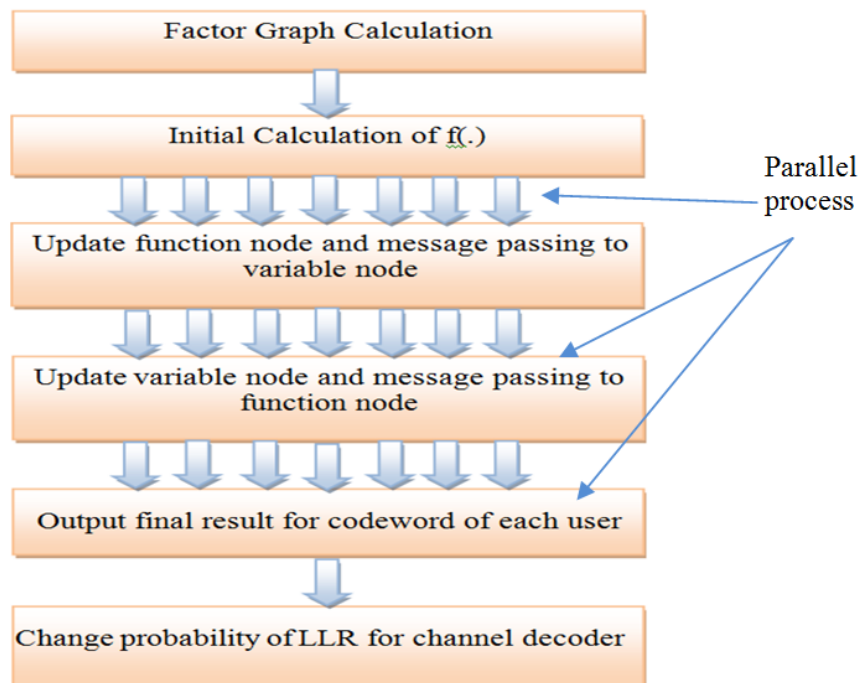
Factor Graph Calculation

Initial Calculation of f(.)

Parallel process

Update function node and message passing to variable node

Update variable node and message passing to function node

Output final result for codeword of each user

Change probability of LLR for channel decoder